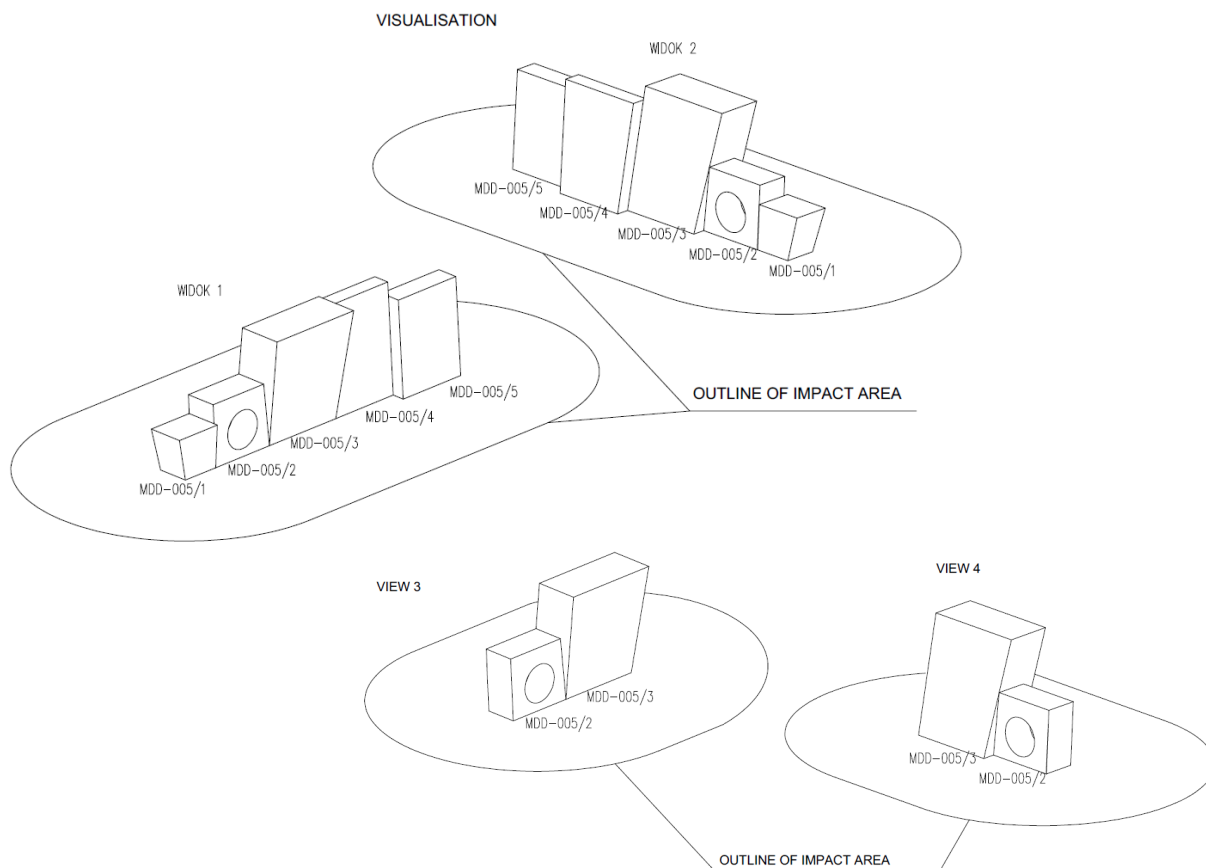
VISUALISATION

WIDOK 2

MDD-005/5
MDD-005/4
MDD-005/3
MDD-005/2
MDD-005/1

WIDOK 1

MDD-005/5
MDD-005/4
MDD-005/3
MDD-005/2
MDD-005/1

OUTLINE OF IMPACT AREA

VIEW 3

MDD-005/3
MDD-005/2

VIEW 4

MDD-005/3
MDD-005/2

OUTLINE OF IMPACT AREA